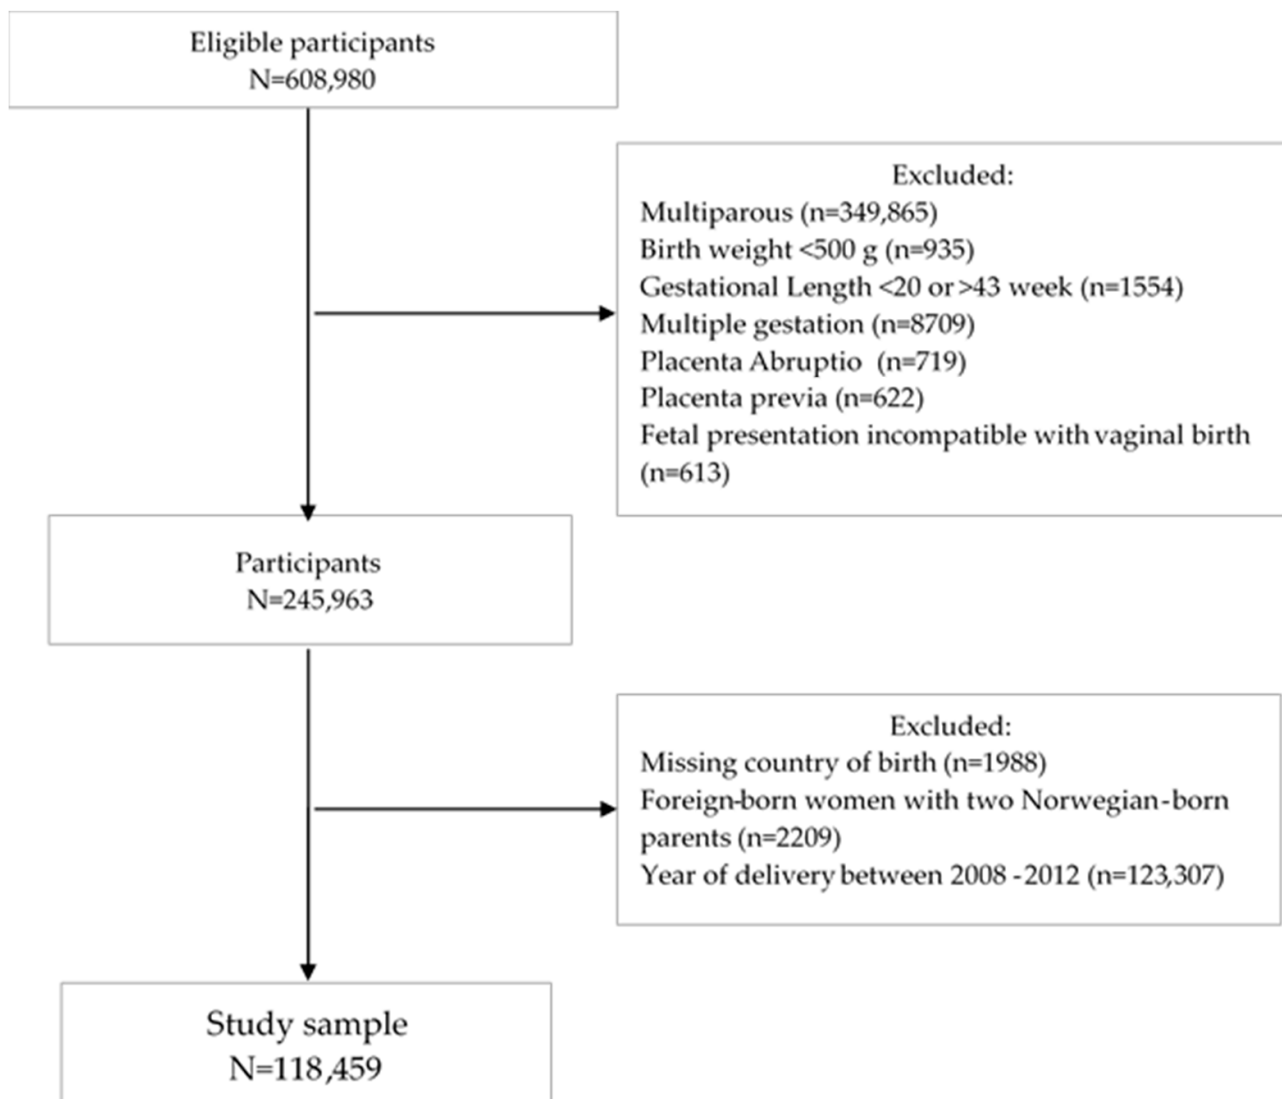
Eligible participants
N=608,980

Excluded:
Multiparous (n=349,865)
Birth weight <500 g (n=935)
Gestational Length <20 or >43 week (n=1554)
Multiple gestation (n=8709)
Placenta Abruptio (n=719)
Placenta previa (n=622)
Fetal presentation incompatible with vaginal birth (n=613)

Participants
N=245,963

Excluded:
Missing country of birth (n=1988)
Foreign-born women with two Norwegian-born parents (n=2209)
Year of delivery between 2008 -2012 (n=123,307)

Study sample
N=118,459